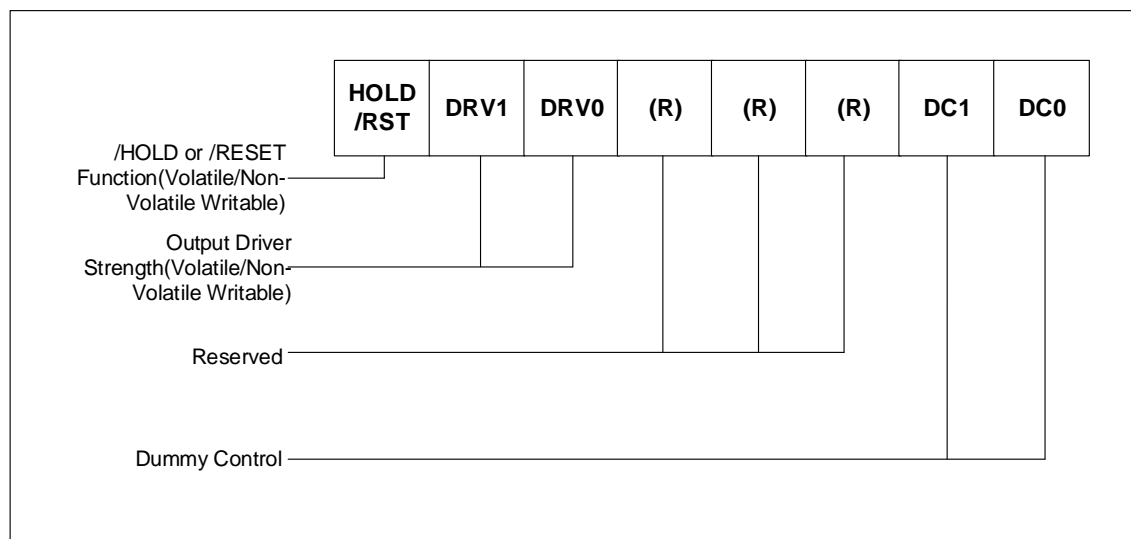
| HOLD /RST | DRV1 | DRV0 | (R) | (R) | (R) | DC1 | DC0 |
|---|---|---|---|---|---|---|---|

/HOLD or /RESET Function(Volatile/Non-Volatile Writable)

Output Driver Strength(Volatile/Non-Volatile Writable)

Reserved

Dummy Control